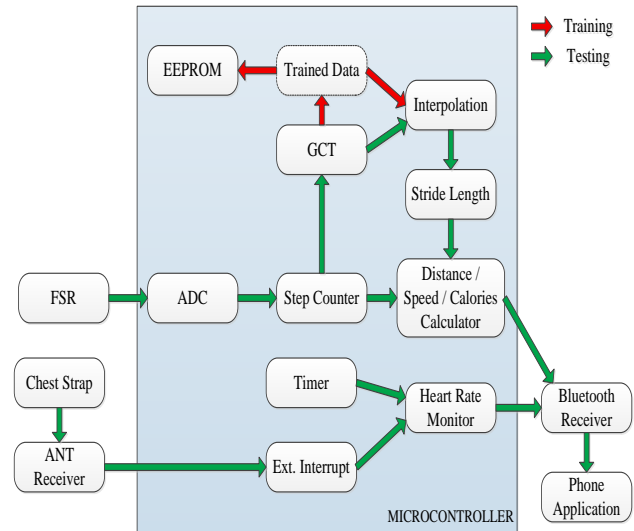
Training
Testing

EEPROM
Trained Data
Interpolation
GCT
Stride Length
FSR
ADC
Step Counter
Distance / Speed / Calories Calculator
Timer
Chest Strap
Heart Rate Monitor
Bluetooth Receiver
ANT Receiver
Ext. Interrupt
Phone Application
MICROCONTROLLER